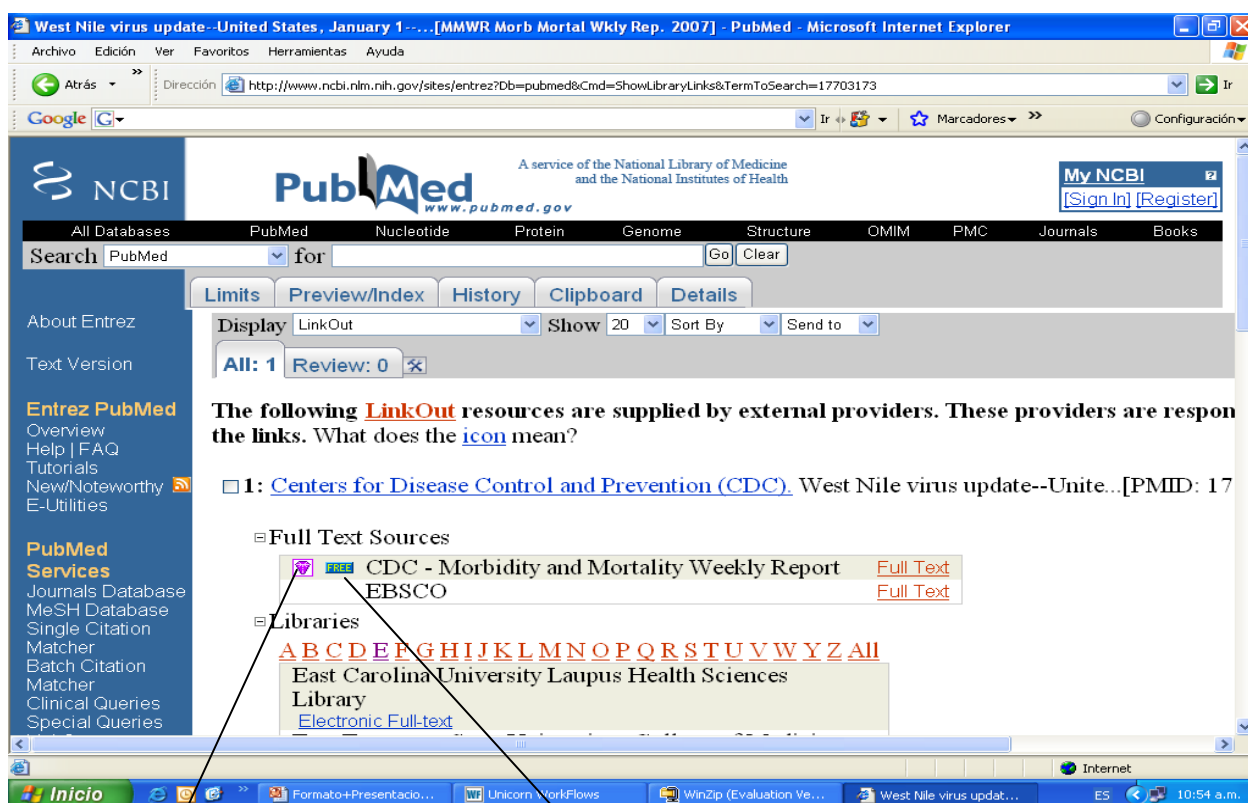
West Nile virus update--United States, January 1--...[MMWR Morb Mortal Wkly Rep. 2007] - PubMed - Microsoft Internet Explorer

Archivo Edición Ver Favoritos Herramientas Ayuda

Atrás Dirección http://www.ncbi.nlm.nih.gov/sites/entrez?Db=pubmed&Cmd=ShowLibraryLinks&TermToSearch=17703173 Ir

Google G Ir Marcadores Configuración

NCBI PubMed www.pubmed.gov A service of the National Library of Medicine and the National Institutes of Health

My NCBI [Sign In] [Register]

All Databases PubMed Nucleotide Protein Genome Structure OMIM PMC Journals Books

Search PubMed for Go Clear

Limits Preview/Index History Clipboard Details

About Entrez

Text Version

Entrez PubMed
Overview
Help | FAQ
Tutorials
New/Noteworthy
E-Utilities

PubMed Services
Journals Database
MeSH Database
Single Citation Matcher
Batch Citation Matcher
Clinical Queries
Special Queries

Display LinkOut Show 20 Sort By Send to

All: 1 Review: 0

The following LinkOut resources are supplied by external providers. These providers are respon the links. What does the icon mean?

1: Centers for Disease Control and Prevention (CDC). West Nile virus update--Unite...[PMID: 17

Full Text Sources
FREE CDC - Morbidity and Mortality Weekly Report Full Text
EBSCO Full Text

Libraries
A B C D E F G H I J K L M N O P Q R S T U V W Y Z All

East Carolina University Laupus Health Sciences Library
Electronic Full-text

Internet

Inicio Formato+Presentacio... Unicorn WorkFlows WinZip (Evaluation Ve... West Nile virus updat... ES 10:54 a.m.